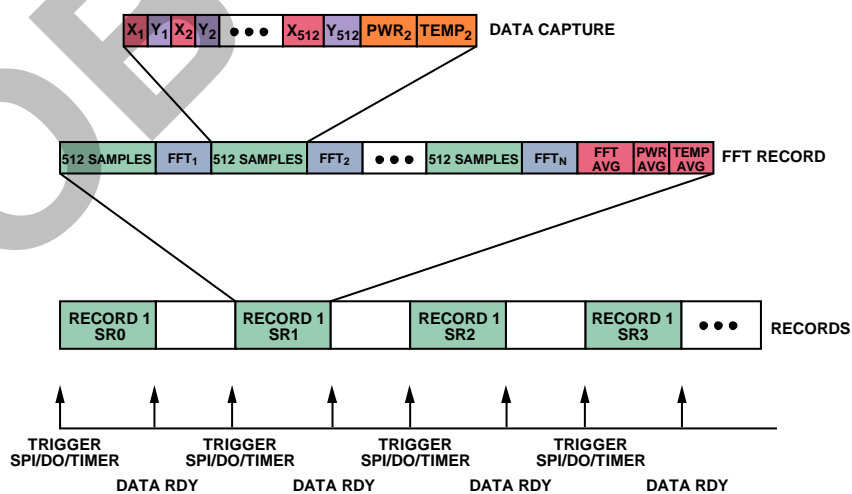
$X_1$ $Y_1$ $X_2$ $Y_2$ ● ● ● $X_{512}$ $Y_{512}$ $PWR_2$ $TEMP_2$ DATA CAPTURE

512 SAMPLES $FFT_1$ 512 SAMPLES $FFT_2$ ● ● ● 512 SAMPLES $FFT_N$ FFT AVG PWR AVG TEMP AVG FFT RECORD

RECORD 1 SR0 RECORD 1 SR1 RECORD 1 SR2 RECORD 1 SR3 ● ● ● RECORDS

TRIGGER SPI/DO/TIMER
DATA RDY
TRIGGER SPI/DO/TIMER
DATA RDY
TRIGGER SPI/DO/TIMER
DATA RDY
TRIGGER SPI/DO/TIMER
DATA RDY